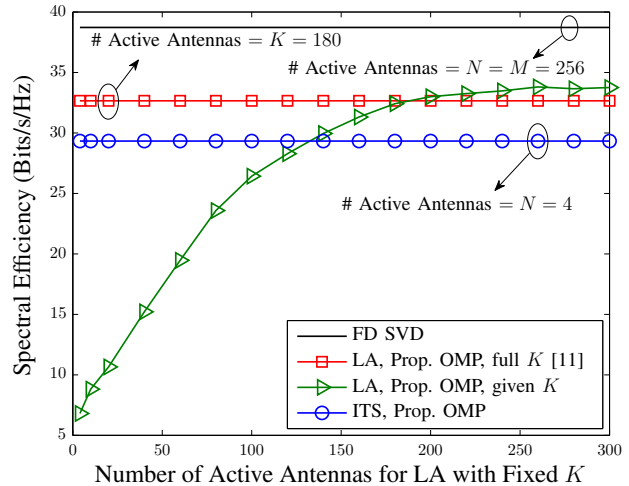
# Active Antennas = $K = 180$

# Active Antennas = $N = M = 256$

# Active Antennas = $N = 4$

Spectral Efficiency (Bits/s/Hz)

40
35
30
25
20
15
10
5

0
50
100
150
200
250
300

Number of Active Antennas for LA with Fixed $K$

FD SVD
LA, Prop. OMP, full $K$ [11]
LA, Prop. OMP, given $K$
ITS, Prop. OMP